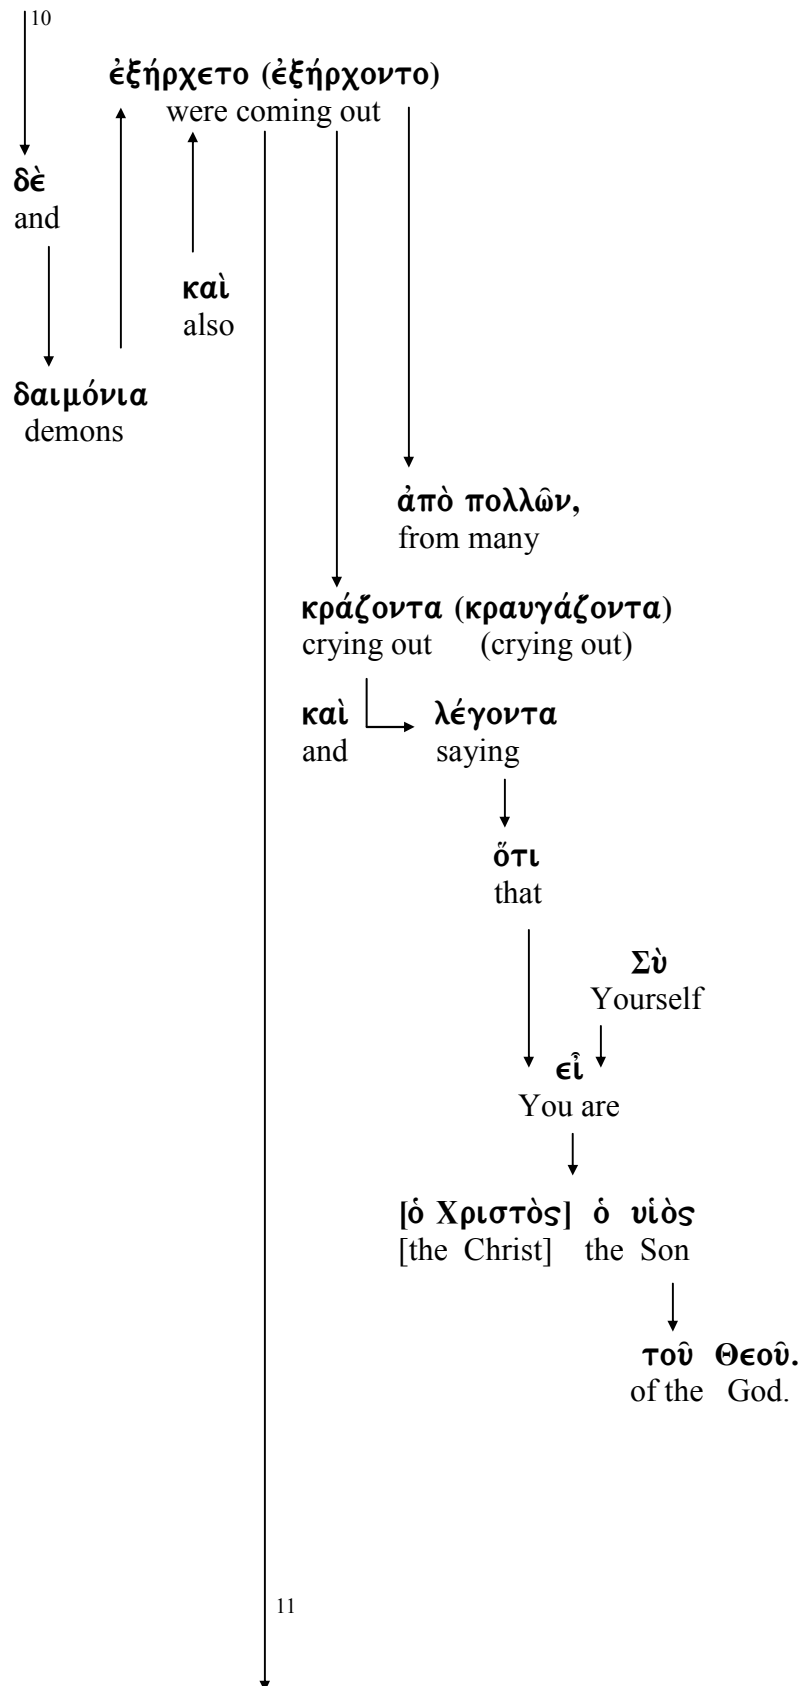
10

ἐξήρχετο (ἐξήρχοντο)
were coming out

δὲ
and

καὶ
also

δαιμόνια
demons

ἀπὸ πολλῶν,
from many

κράζοντα (κραυγάζοντα)
crying out (crying out)

καὶ
and

λέγοντα
saying

ὅτι
that

Σὺ
Yourself

εἶ
You are

[ὁ Χριστὸς] ὁ υἱὸς
[the Christ] the Son

τοῦ Θεοῦ.
of the God.

11